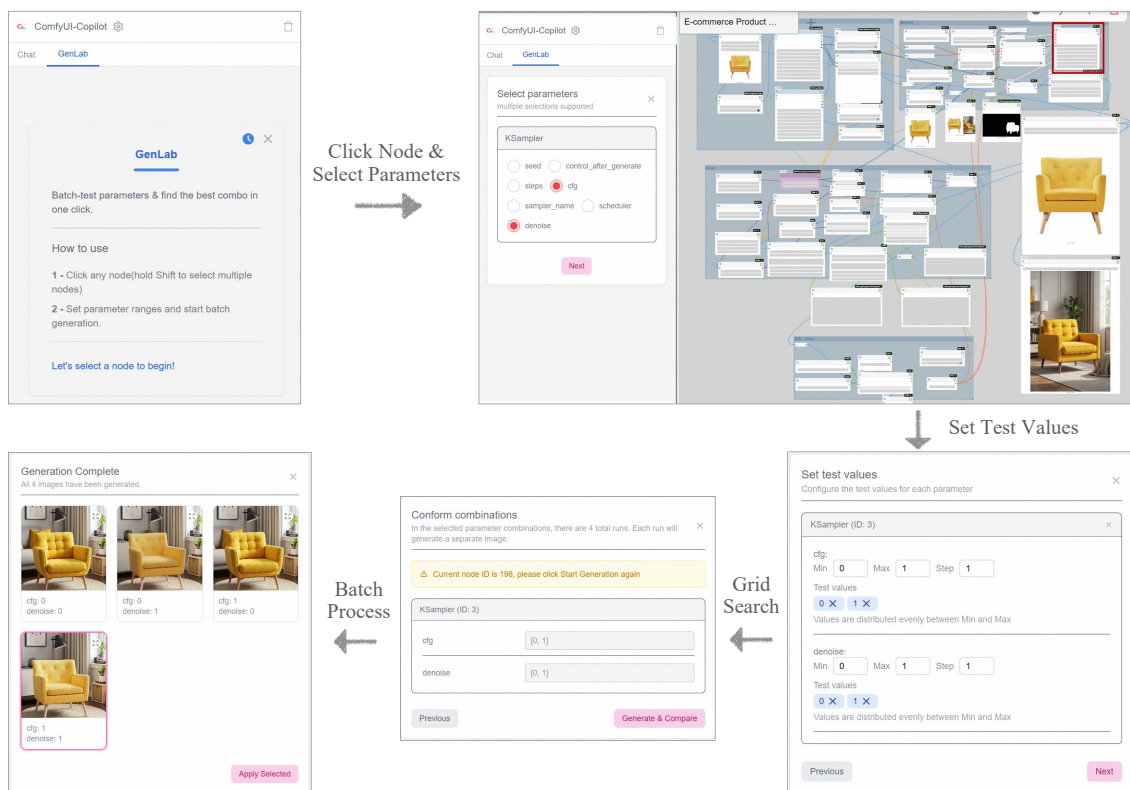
ComfyUI-Copilot

Chat GenLab

GenLab

Batch-test parameters & find the best combo in one click.

How to use

1 - Click any node(hold Shift to select multiple nodes)

2 - Set parameter ranges and start batch generation.

Let's select a node to begin!

Click Node & Select Parameters

ComfyUI-Copilot

Chat GenLab

Select parameters
multiple selections supported

KSampler

seed control_after_generate
steps cfg
sampler_name scheduler
denoise

Next

E-commerce Product ...

Set Test Values

Set test values
Configure the test values for each parameter

KSampler (ID: 3)

cfg:
Min 0 Max 1 Step 1
Test values
0 1
Values are distributed evenly between Min and Max

denoise:
Min 0 Max 1 Step 1
Test values
0 1
Values are distributed evenly between Min and Max

Previous Next

Grid Search

Conform combinations
In the selected parameter combinations, there are 4 total runs. Each run will generate a separate image.

Current node ID is 198, please click Start Generation again

KSampler (ID: 3)

cfg [0, 1]

denoise [0, 1]

Previous Generate & Compare

Batch Process

Generation Complete
All 4 images have been generated.

cfg: 0
denoise: 0

cfg: 0
denoise: 1

cfg: 1
denoise: 0

cfg: 1
denoise: 1

Apply Selected